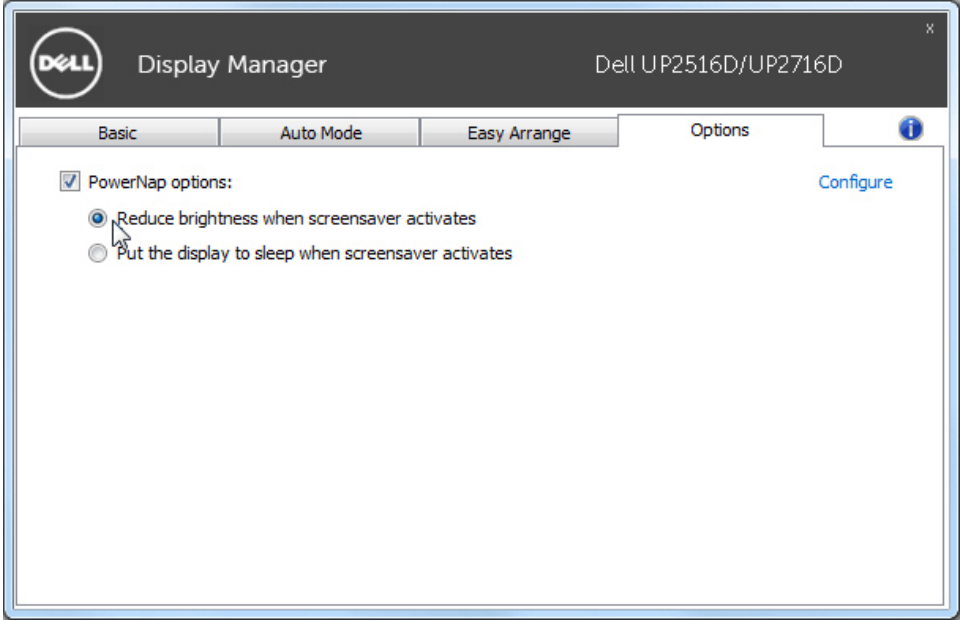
DELL Display Manager Dell UP2516D/UP2716D

x

Basic | Auto Mode | Easy Arrange | Options

PowerNap options:

Configure

Reduce brightness when screensaver activates

Put the display to sleep when screensaver activates